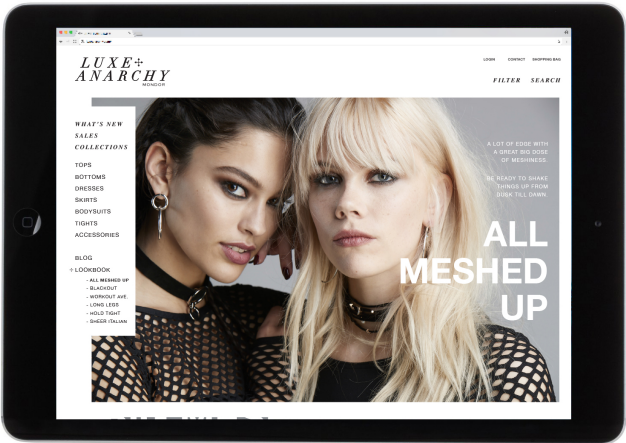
LUXE+
ANARCHY
MONDOR

LOGIN CONTACT SHOPPING BAG

FILTER SEARCH

WHAT'S NEW
SALES
COLLECTIONS

TOPS
BOTTOMS
DRESSES
SKIRTS
BODYSUITS
TIGHTS
ACCESSORIES

BLOG
+LOOKBOOK
- ALL MESHED UP
- BLACKOUT
- WORKOUT AVE.
- LONG LEGS
- HOLD TIGHT
- SHEER ITALIAN

A LOT OF EDGE WITH A GREAT BIG DOSE OF MESHINESS.

BE READY TO SHAKE THINGS UP FROM DUSK TILL DAWN.

ALL MESHED UP